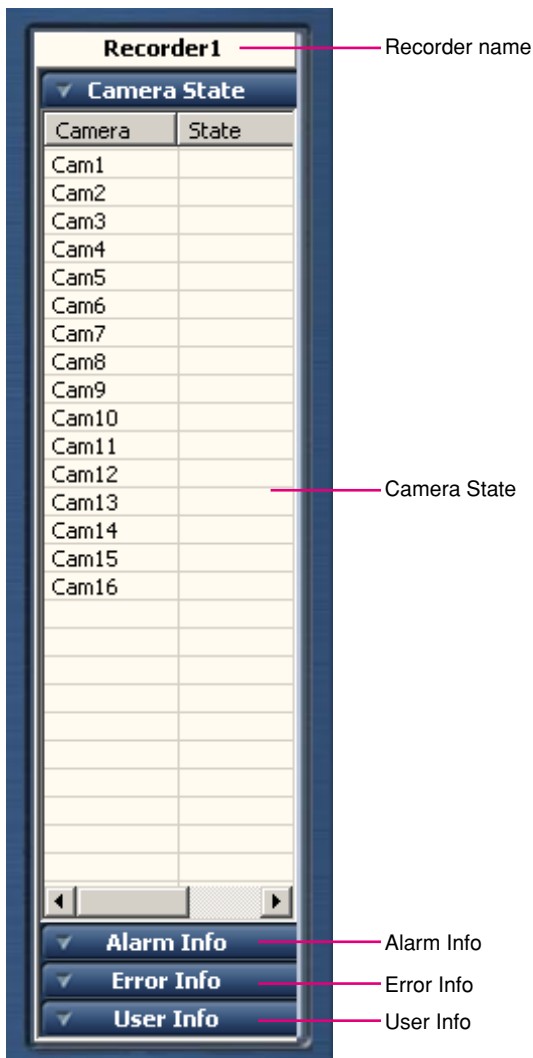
Recorder1

Recorder name

Camera State

| Camera | State |
|---|---|
| Cam1 | |
| Cam2 | |
| Cam3 | |
| Cam4 | |
| Cam5 | |
| Cam6 | |
| Cam7 | |
| Cam8 | |
| Cam9 | |
| Cam10 | |
| Cam11 | |
| Cam12 | |
| Cam13 | |
| Cam14 | |
| Cam15 | |
| Cam16 | |

Camera State

Alarm Info

Alarm Info

Error Info

Error Info

User Info

User Info